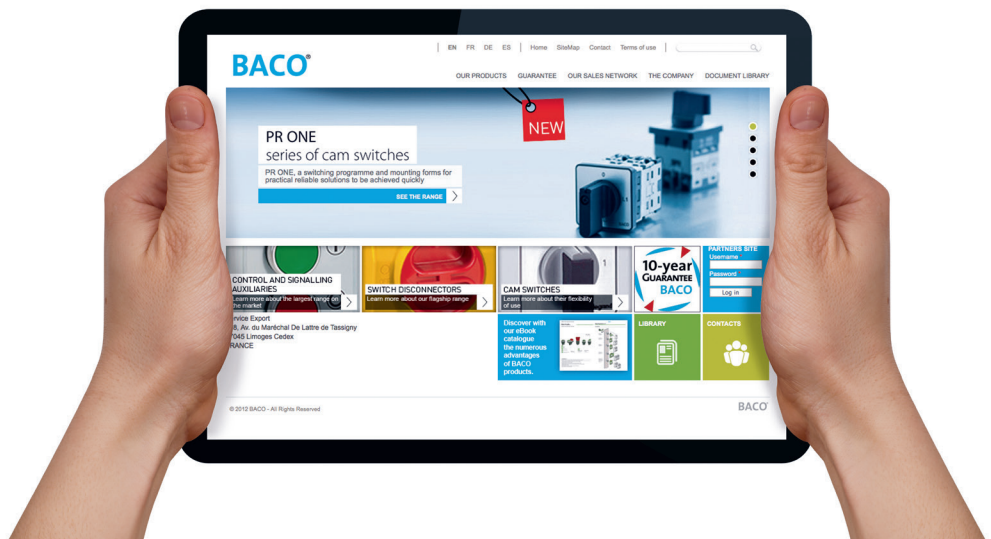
BACO®

EN FR DE ES | Home SiteMap Contact Terms of use

OUR PRODUCTS GUARANTEE OUR SALES NETWORK THE COMPANY DOCUMENT LIBRARY

NEW

PR ONE
series of cam switches

PR ONE, a switching programme and mounting forms for practical reliable solutions to be achieved quickly

SEE THE RANGE

CONTROL AND SIGNALLING AUXILIARIES
Learn more about the largest range on the market

SWITCH DISCONNECTORS
Learn more about our flagship range

CAM SWITCHES
Learn more about their flexibility of use

10-year GUARANTEE BACO

PARTNERS SITE
Username
Password
Log in

rvice Export
8, Av. du Maréchal De Lattre de Tassigny
7045 Limoges Cedex
RANCE

Discover with our eBook catalogue the numerous advantages of BACO products.

LIBRARY

CONTACTS

© 2012 BACO - All Rights Reserved

BACO